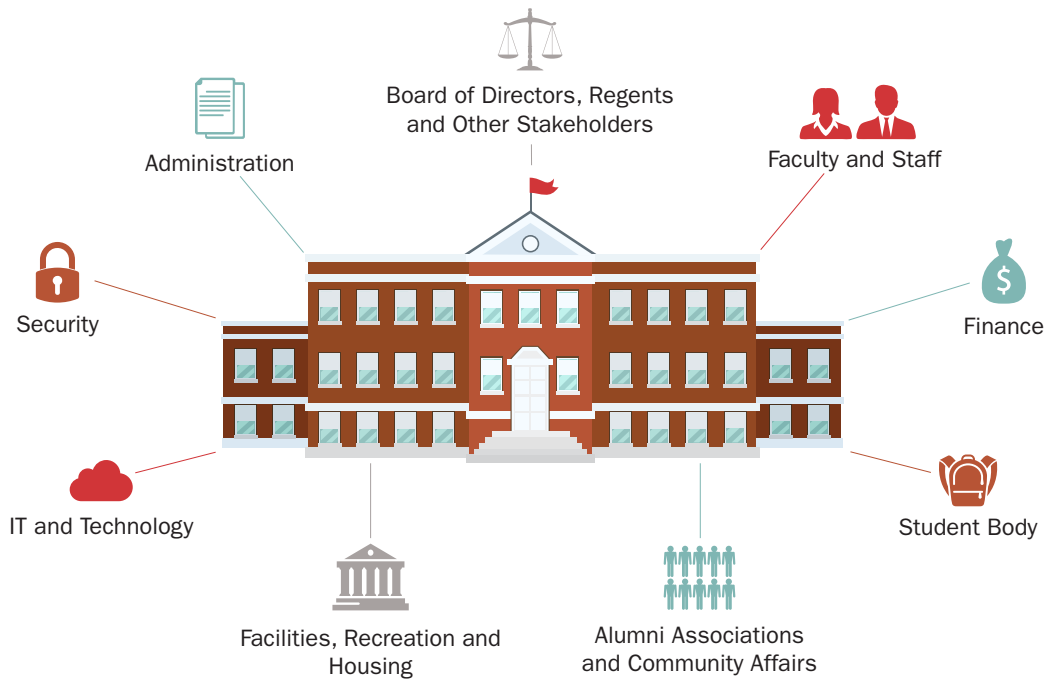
Board of Directors, Regents and Other Stakeholders

Administration

Faculty and Staff

Security

Finance

IT and Technology

Student Body

Facilities, Recreation and Housing

Alumni Associations and Community Affairs

$